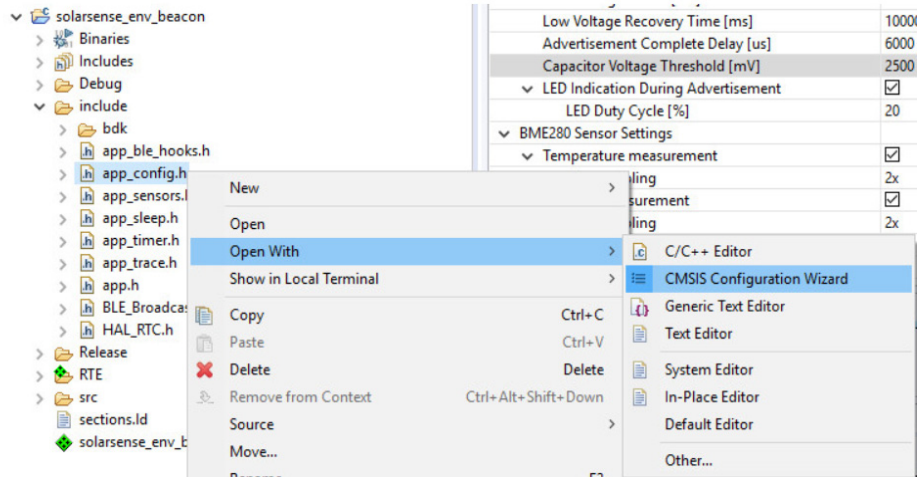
solarsense_env_beacon
Binaries
Includes
Debug
include
bdk
app_ble_hooks.h
app_config.h
app_sensors.h
app_sleep.h
app_timer.h
app_trace.h
app.h
BLE_Broadcas
HAL_RTC.h
Release
RTE
src
sections.ld
solarsense_env_b

| | |
|---|---|
| Low Voltage Recovery Time [ms] | 10000 |
| Advertisement Complete Delay [us] | 6000 |
| Capacitor Voltage Threshold [mV] | 2500 |
| LED Indication During Advertisement | ☑ |
| LED Duty Cycle [%] | 20 |
| BME280 Sensor Settings | |
| Temperature measurement | ☑ |
| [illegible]ling | 2x |
| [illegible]surement | ☑ |
| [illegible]ling | 2x |

New
Open
Open With
Show in Local Terminal
Copy Ctrl+C
Paste Ctrl+V
Delete Delete
Remove from Context Ctrl+Alt+Shift+Down
Source
Move...
Rename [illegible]

C/C++ Editor
CMSIS Configuration Wizard
Generic Text Editor
Text Editor
System Editor
In-Place Editor
Default Editor
Other...